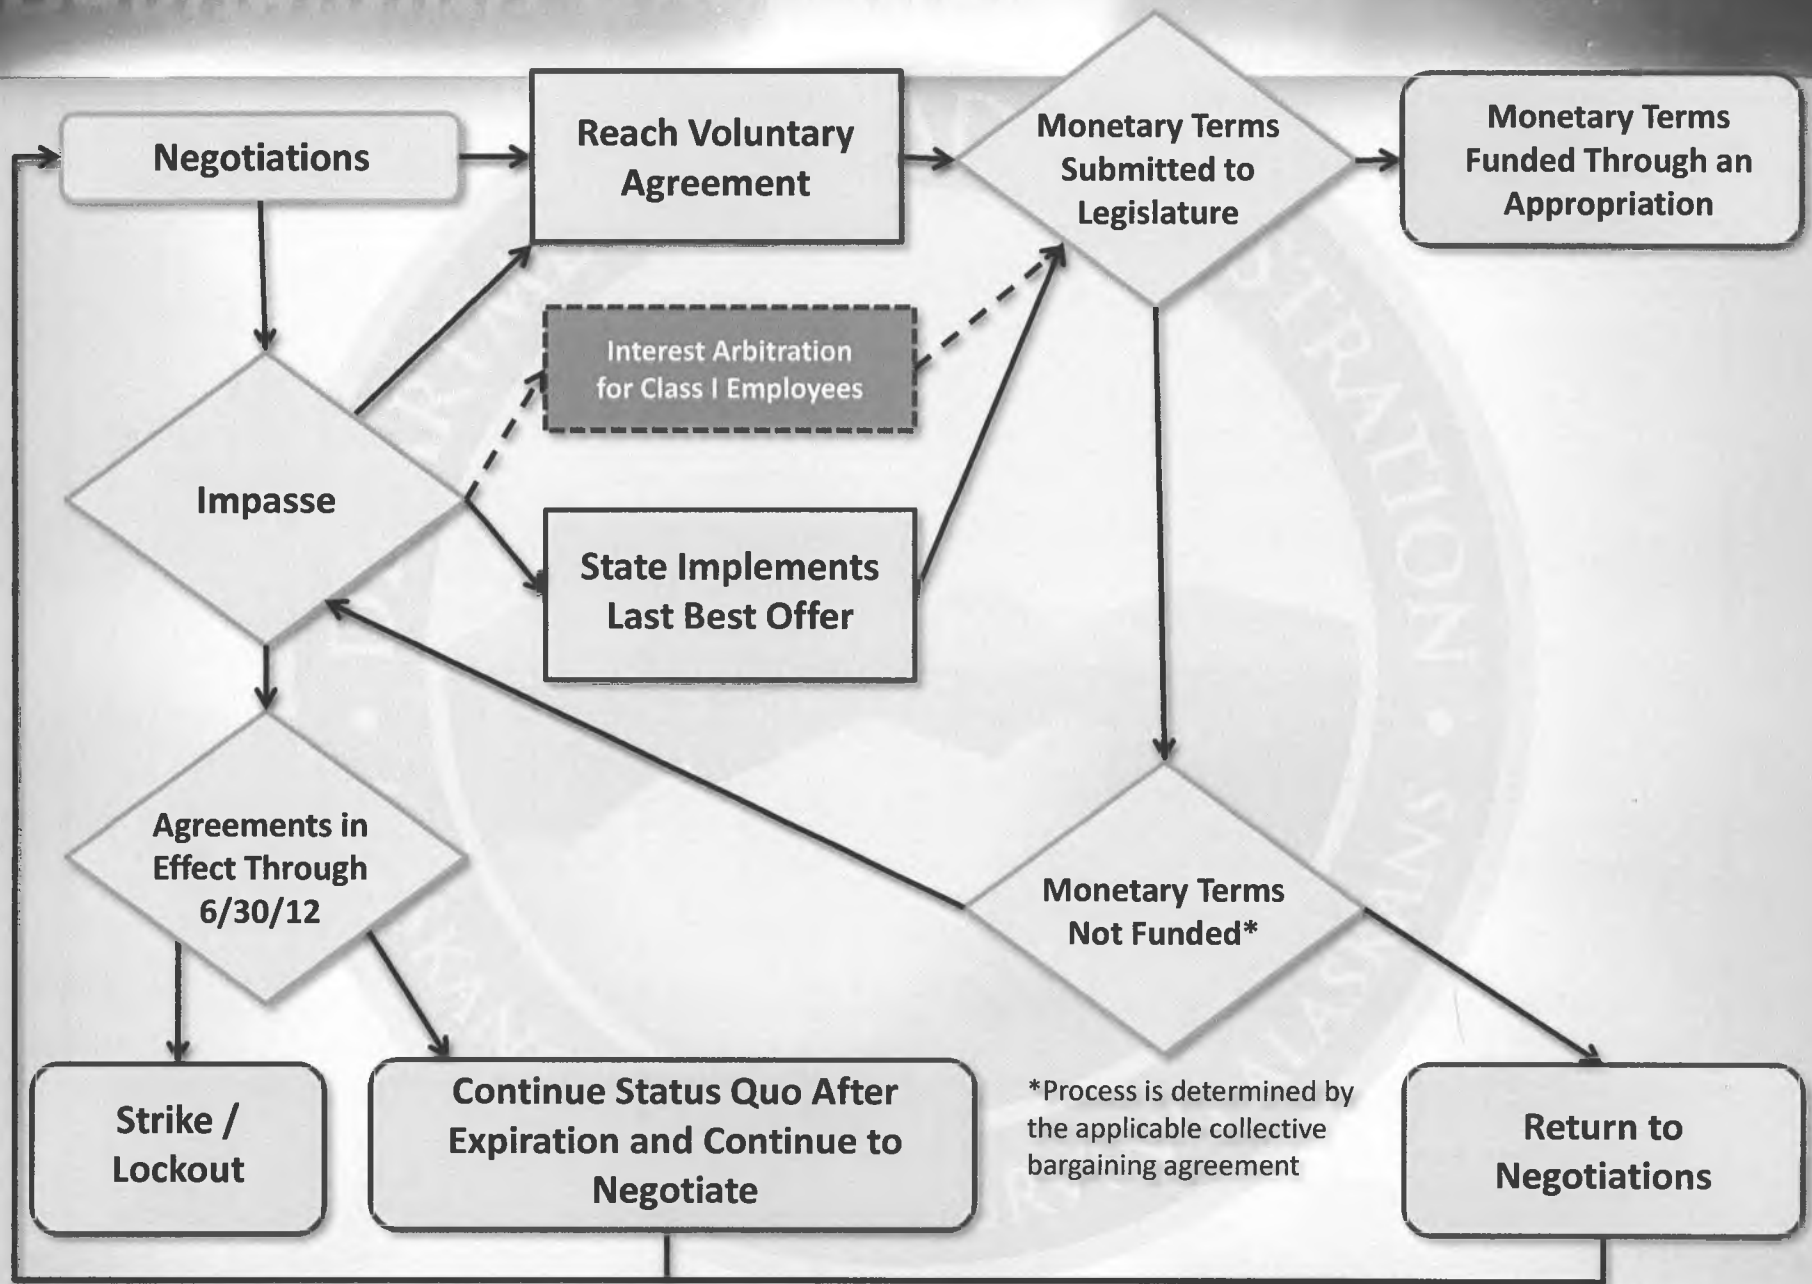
Negotiations

Reach Voluntary Agreement

Monetary Terms Submitted to Legislature

Monetary Terms Funded Through an Appropriation

Interest Arbitration for Class I Employees

Impasse

State Implements Last Best Offer

Agreements in Effect Through 6/30/12

Monetary Terms Not Funded*

Strike / Lockout

Continue Status Quo After Expiration and Continue to Negotiate

*Process is determined by the applicable collective bargaining agreement

Return to Negotiations